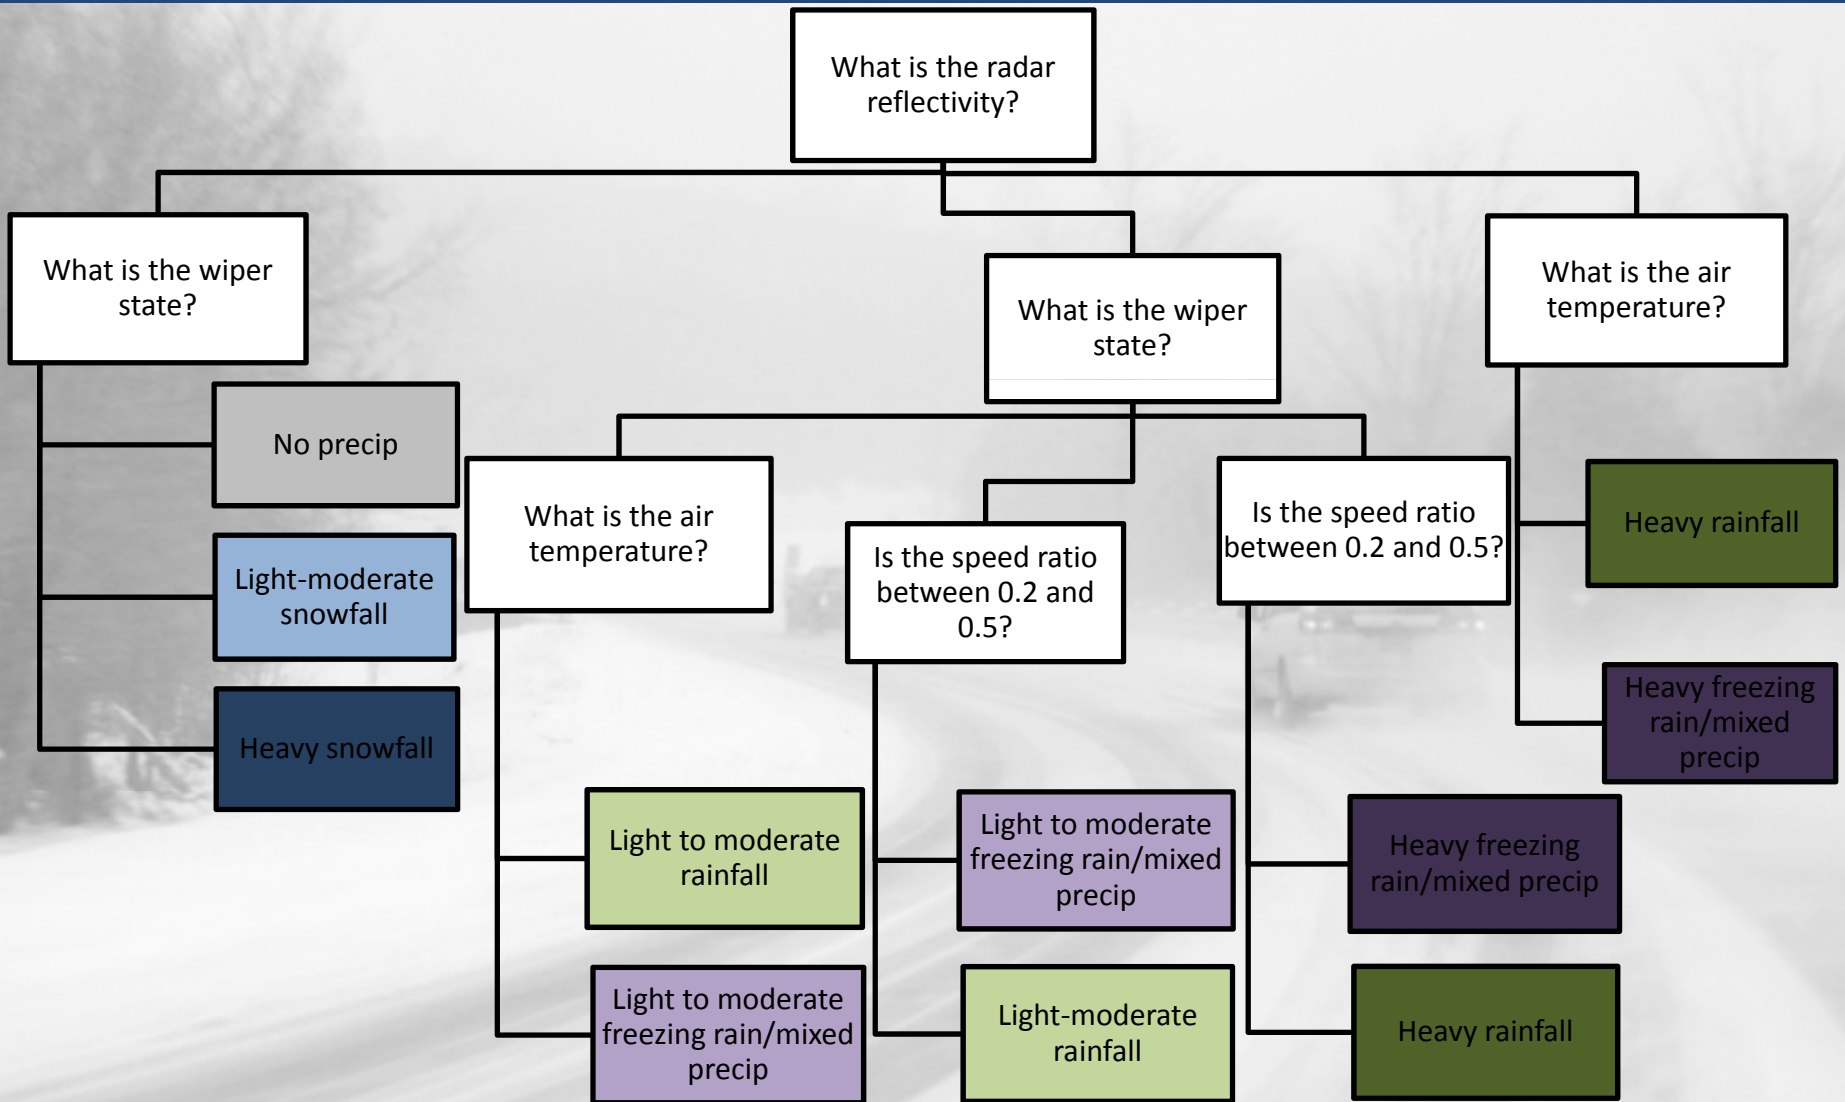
What is the radar reflectivity?

What is the wiper state?

No precip

Light-moderate snowfall

Heavy snowfall

What is the wiper state?

What is the air temperature?

Light to moderate rainfall

Light to moderate freezing rain/mixed precip

Is the speed ratio between 0.2 and 0.5?

Light to moderate freezing rain/mixed precip

Light-moderate rainfall

Is the speed ratio between 0.2 and 0.5?

Heavy freezing rain/mixed precip

Heavy rainfall

What is the air temperature?

Heavy rainfall

Heavy freezing rain/mixed precip